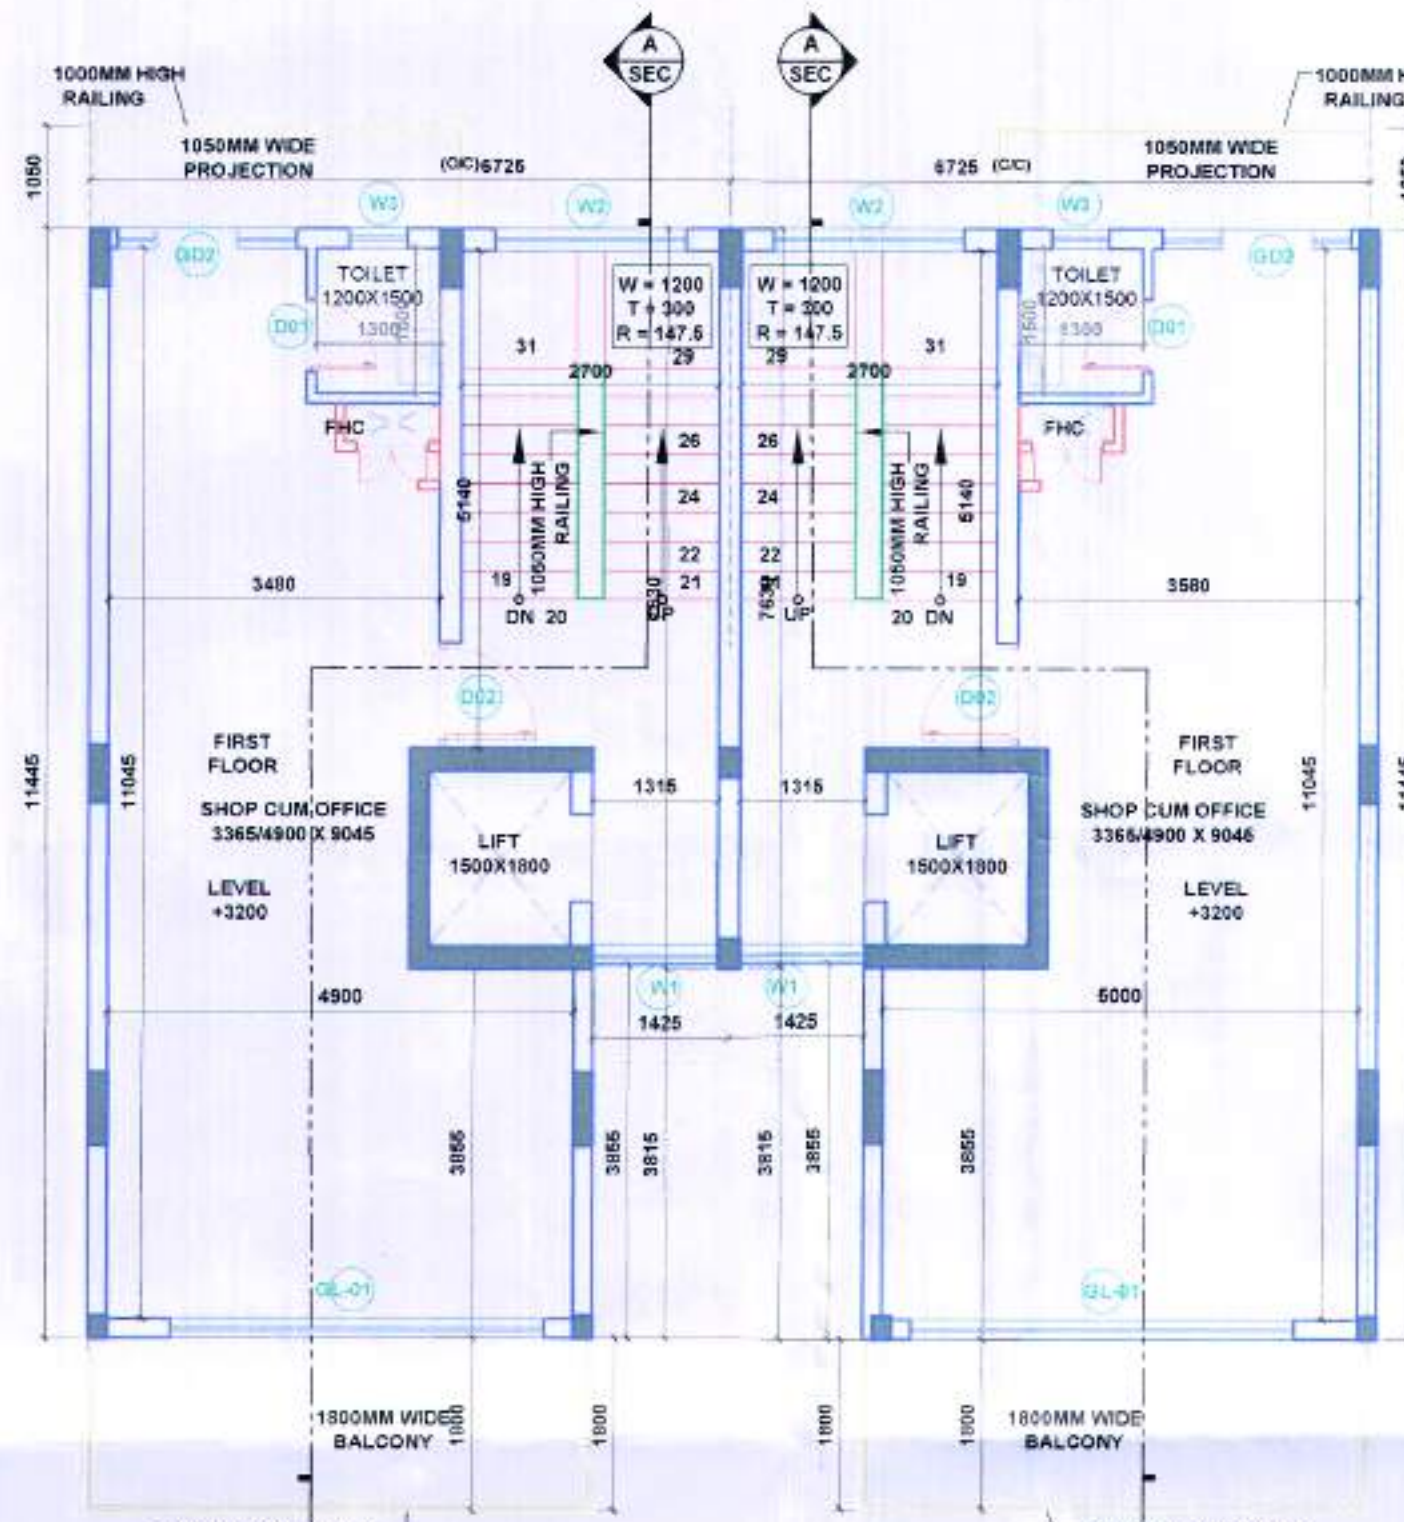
1000MM HIGH RAILING

1000MM H RAILING

A SEC

A SEC

1050

1050MM WIDE PROJECTION

(C/C)6725

6725 (C/C)

1050MM WIDE PROJECTION

W3 W2 W2 W3

GD2 GD2

TOILET 1200X1500

TOILET 1200X1500

D01 1300 1500

1500 1300 D01

W = 1200 T = 300 R = 147.5

W = 1200 T = 300 R = 147.5

31 29 29 31

2700 2700

FHC FHC

26 26

24 24

22 22

21

19 19

5140 5140

1050MM HIGH RAILING

1050MM HIGH RAILING

DN 20 20 DN

UP UP

7630 7630

3480 3580

D02 D02

FIRST FLOOR

FIRST FLOOR

SHOP CUM OFFICE 3365/4900 X 9045

SHOP CUM OFFICE 3365/4900 X 9045

LEVEL +3200

LEVEL +3200

11445 11045 11045 11445

1315 1315

LIFT 1500X1800

LIFT 1500X1800

W1 W1

4900 5000

1425 1425

3855 3855 3815 3815 3855 3855

GL-01 GL-01

1800MM WIDE BALCONY

1800 1800 1800 1800

1800MM WIDE BALCONY